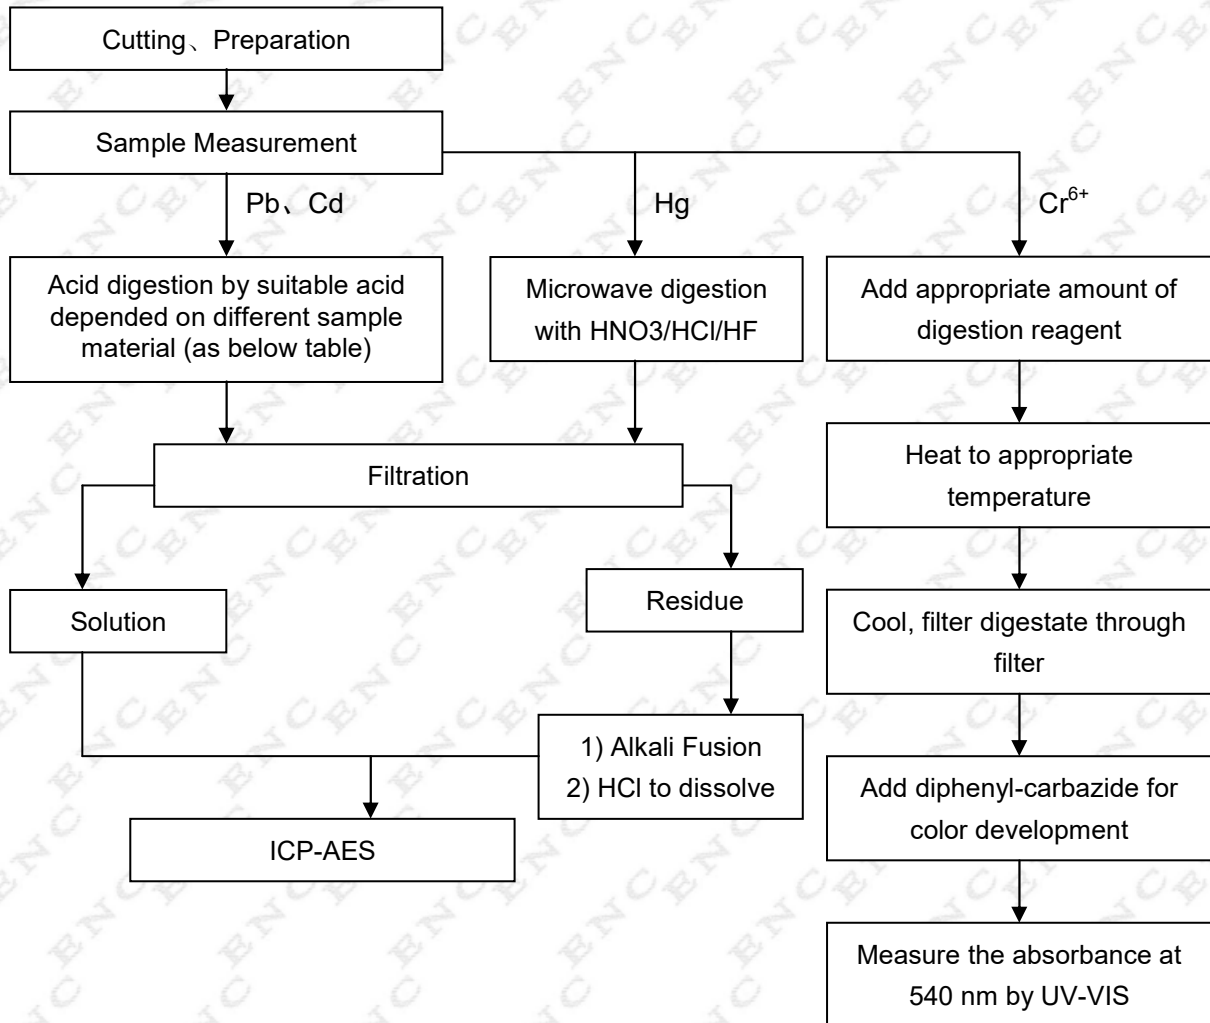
Cutting、Preparation

Sample Measurement

Pb、Cd

Hg

$Cr^{6+}$

Acid digestion by suitable acid depended on different sample material (as below table)

Microwave digestion with HNO3/HCl/HF

Add appropriate amount of digestion reagent

Heat to appropriate temperature

Filtration

Solution

Residue

Cool, filter digestate through filter

1) Alkali Fusion
2) HCl to dissolve

Add diphenyl-carbazide for color development

ICP-AES

Measure the absorbance at 540 nm by UV-VIS